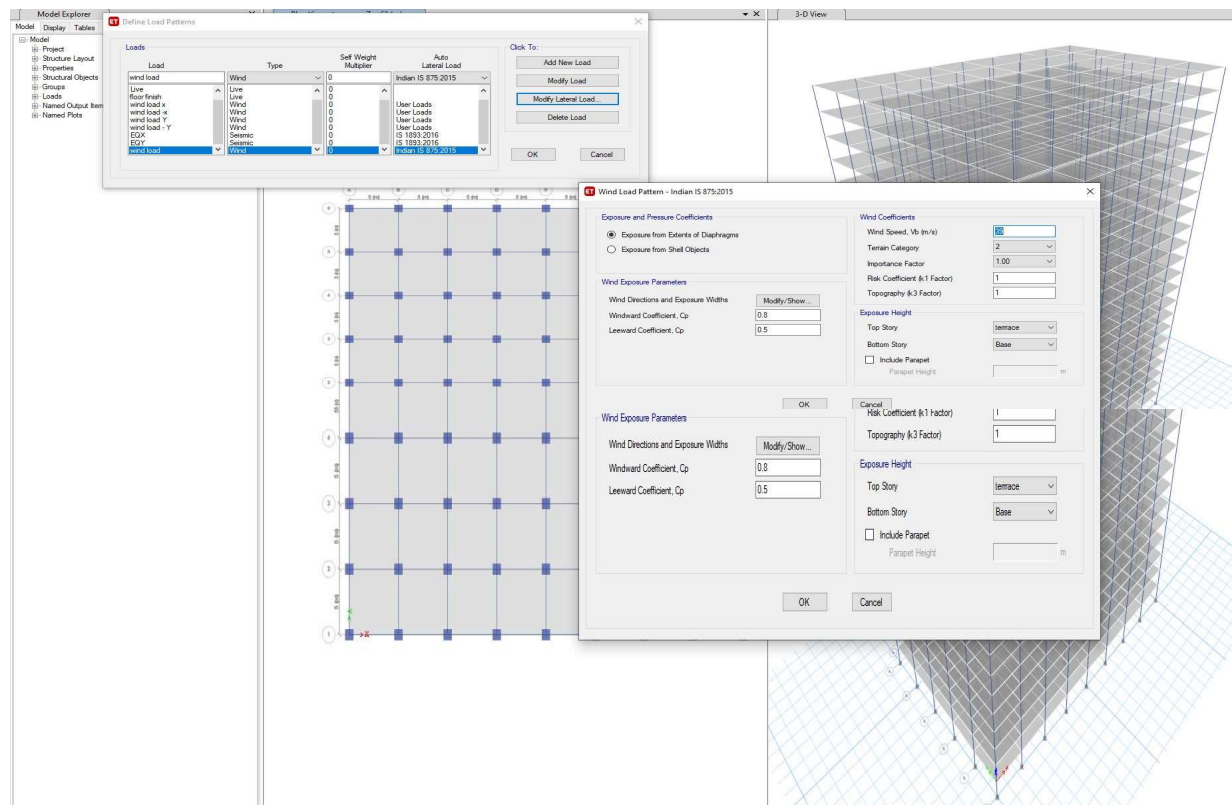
Model Explorer
Model Display Tables
Model
Project
Structure Layout
Properties
Structural Objects
Groups
Loads
Named Output Item
Named Plots

Define Load Patterns

Loads

| Load | Type | Self Weight Multiplier | Auto Lateral Load |
|---|---|---|---|
| wind load | Wind | 0 | Indian IS 875:2015 |
| Live | Live | 0 | |
| floor finish | Live | 0 | |
| wind load x | Wind | 0 | User Loads |
| wind load -x | Wind | 0 | User Loads |
| wind load Y | Wind | 0 | User Loads |
| wind load - Y | Wind | 0 | User Loads |
| EQX | Seismic | 0 | IS 1893:2016 |
| EQY | Seismic | 0 | IS 1893:2016 |
| wind load | Wind | 0 | Indian IS 875:2015 |

Click To:
Add New Load
Modify Load
Modify Lateral Load...
Delete Load
OK
Cancel

3-D View

Wind Load Pattern - Indian IS 875:2015

Exposure and Pressure Coefficients
Exposure from Extents of Diaphragms
Exposure from Shell Objects

Wind Exposure Parameters
Wind Directions and Exposure Widths
Modify/Show...
Windward Coefficient, Cp 0.8
Leeward Coefficient, Cp 0.5

Wind Coefficients
Wind Speed, Vb (m/s) 39
Terrain Category 2
Importance Factor 1.00
Risk Coefficient (k1 Factor) 1
Topography (k3 Factor) 1

Exposure Height
Top Story terrace
Bottom Story Base
Include Parapet
Parapet Height m

OK
Cancel

Risk Coefficient (k1 Factor) 1
Wind Exposure Parameters
Wind Directions and Exposure Widths
Modify/Show...
Windward Coefficient, Cp 0.8
Leeward Coefficient, Cp 0.5
Topography (k3 Factor) 1
Exposure Height
Top Story terrace
Bottom Story Base
Include Parapet
Parapet Height m

OK
Cancel